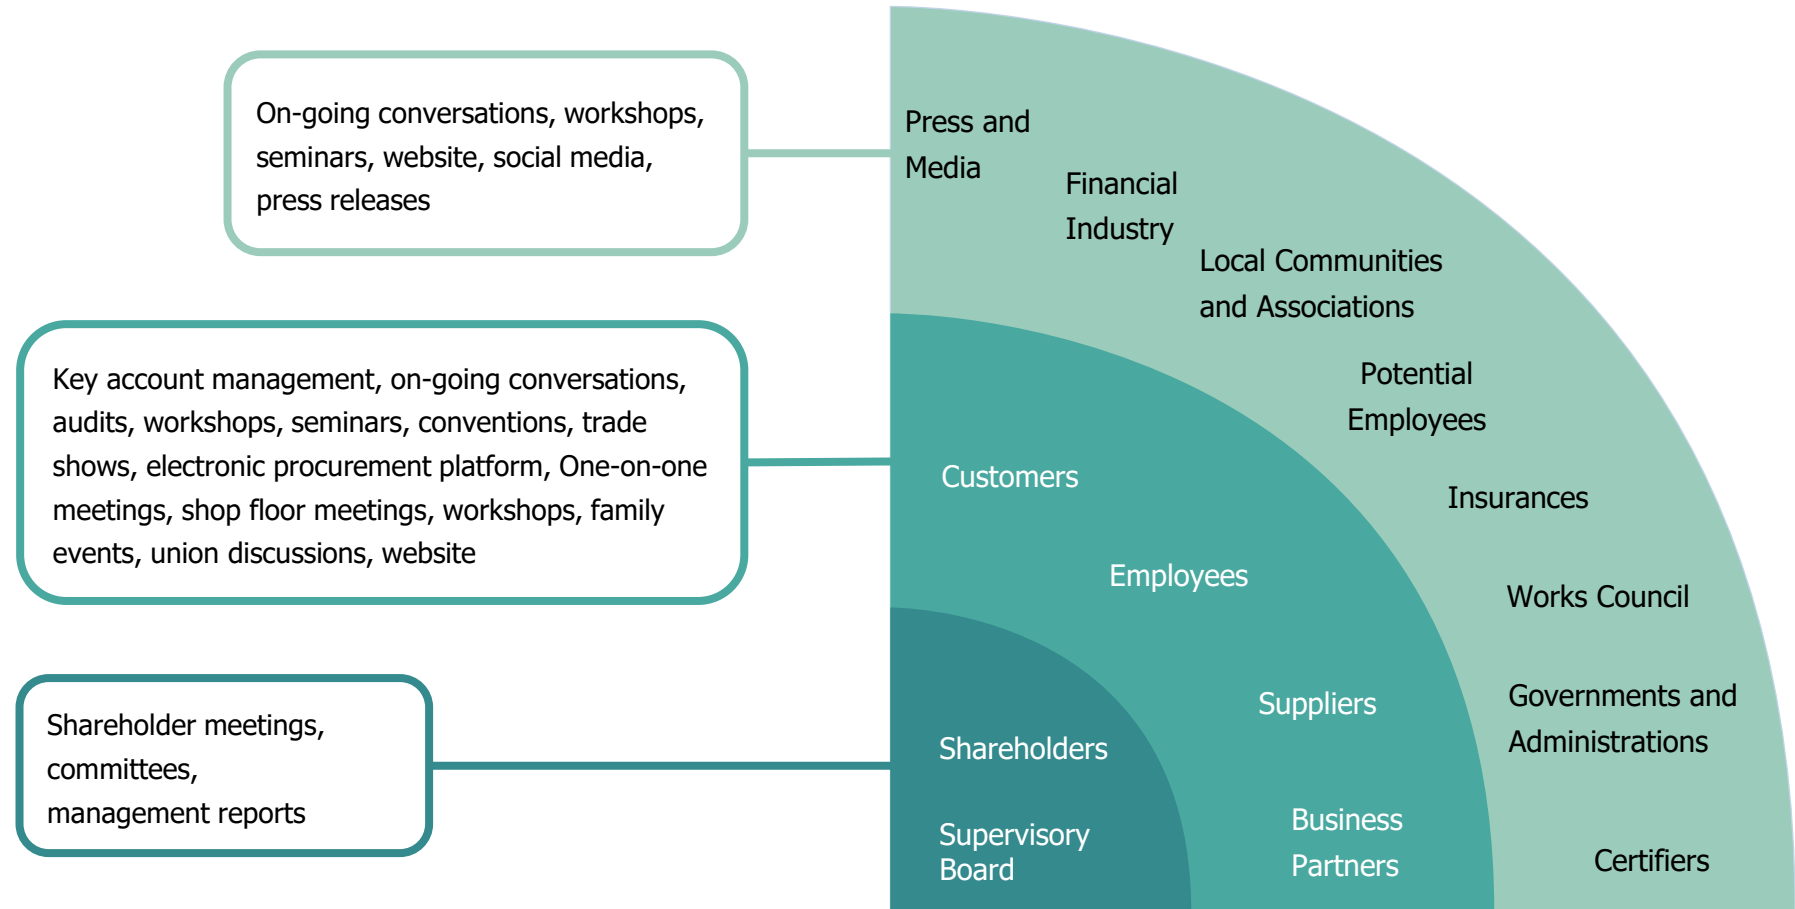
On-going conversations, workshops, seminars, website, social media, press releases

Key account management, on-going conversations, audits, workshops, seminars, conventions, trade shows, electronic procurement platform, One-on-one meetings, shop floor meetings, workshops, family events, union discussions, website

Shareholder meetings, committees, management reports

Press and Media

Financial Industry

Local Communities and Associations

Potential Employees

Insurances

Works Council

Governments and Administrations

Certifiers

Customers

Employees

Suppliers

Business Partners

Shareholders

Supervisory Board